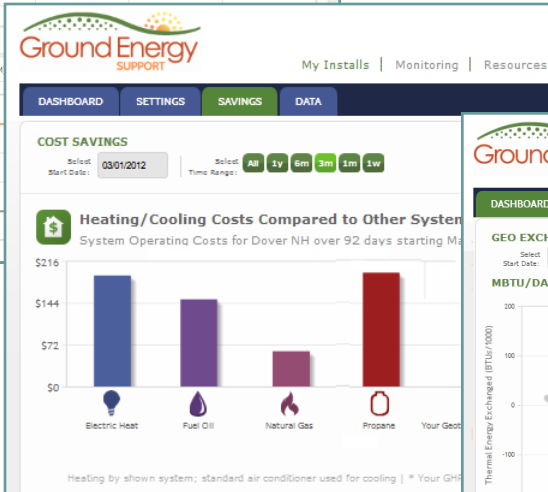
Ground Energy
SUPPORT

My Installs | Monitoring | Resources

DASHBOARD SETTINGS SAVINGS DATA

COST SAVINGS

Select Start Date: 03/01/2012

Select Time Range: All 1y 6m 3m 1m 1w

Heating/Cooling Costs Compared to Other System
System Operating Costs for Dover NH over 92 days starting Ma

$216
$144
$72
$0

Electric Heat
Fuel Oil
Natural Gas
Propane
Your Geot

Heating by shown system; standard air conditioner used for cooling | * Your GHP

Ground

DASHBOARD

GEO EXCH

Select Start Date:

MBTU/DA

200
100
0
-100

Thermal Energy Exchanged (BTUs/1000)